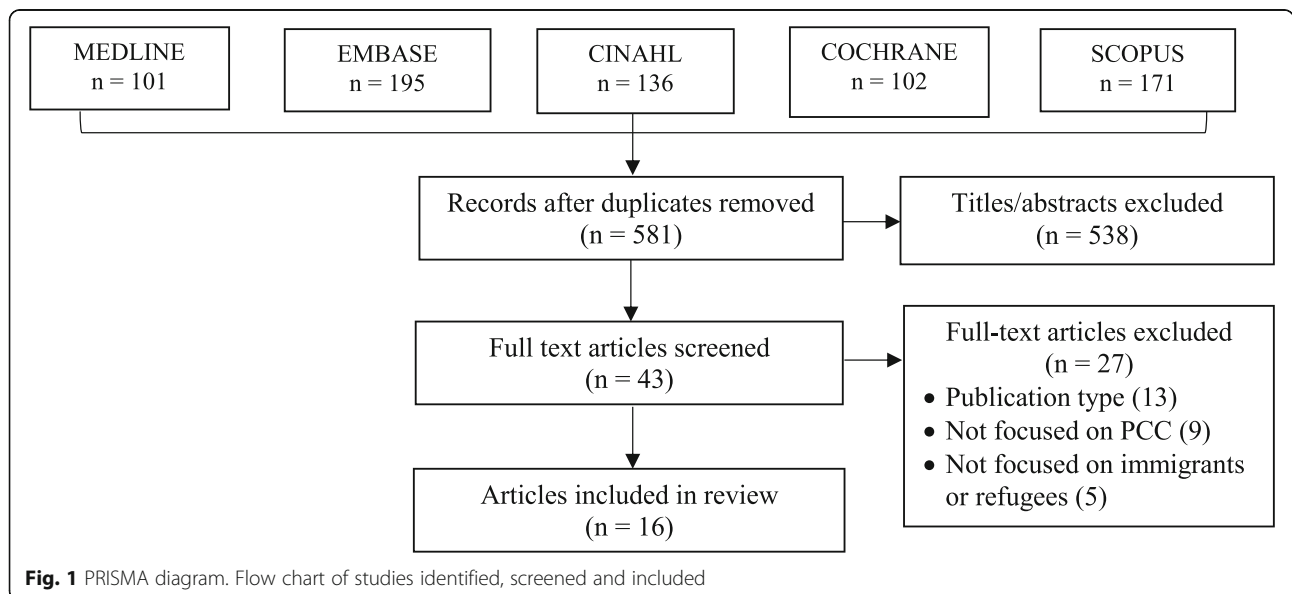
MEDLINE
n = 101

EMBASE
n = 195

CINAHL
n = 136

COCHRANE
n = 102

SCOPUS
n = 171

Records after duplicates removed
(n = 581)

Titles/abstracts excluded
(n = 538)

Full text articles screened
(n = 43)

Full-text articles excluded
(n = 27)
• Publication type (13)
• Not focused on PCC (9)
• Not focused on immigrants or refugees (5)

Articles included in review
(n = 16)

Fig. 1 PRISMA diagram. Flow chart of studies identified, screened and included